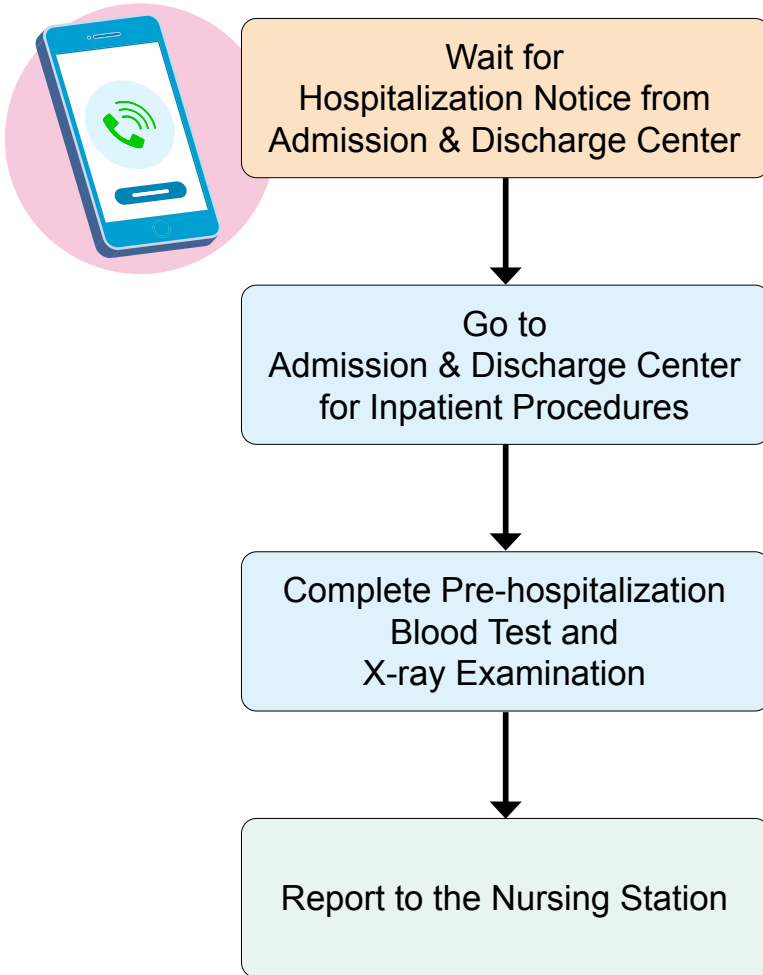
Wait for
Hospitalization Notice from
Admission & Discharge Center

Go to
Admission & Discharge Center
for Inpatient Procedures

Complete Pre-hospitalization
Blood Test and
X-ray Examination

Report to the Nursing Station